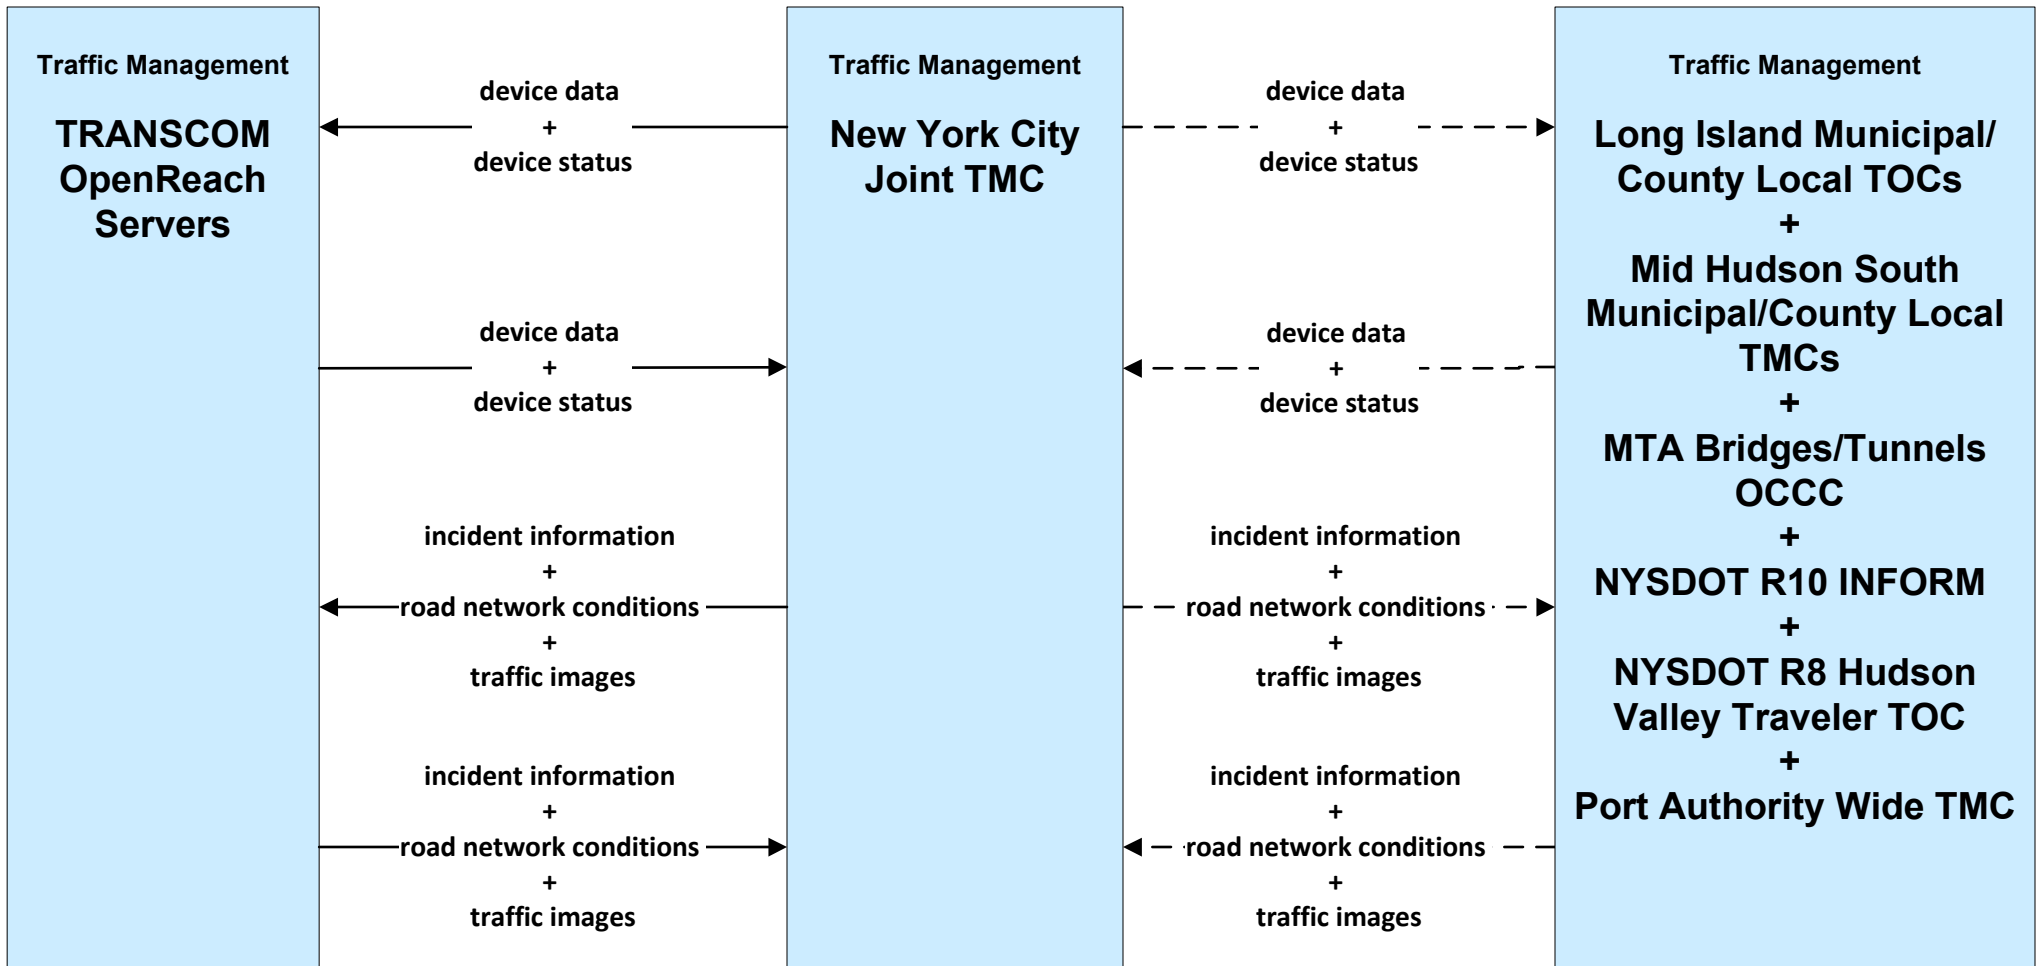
Traffic Management

TRANSCOM OpenReach Servers

device data
+
device status

device data
+
device status

incident information
+
road network conditions
+
traffic images

incident information
+
road network conditions
+
traffic images

Traffic Management

New York City Joint TMC

device data
+
device status

device data
+
device status

incident information
+
road network conditions
+
traffic images

incident information
+
road network conditions
+
traffic images

Traffic Management

Long Island Municipal/ County Local TOCs
+
Mid Hudson South Municipal/County Local TMCs
+
MTA Bridges/Tunnels OCCC
+
NYSDOT R10 INFORM
+
NYSDOT R8 Hudson Valley Traveler TOC
+
Port Authority Wide TMC